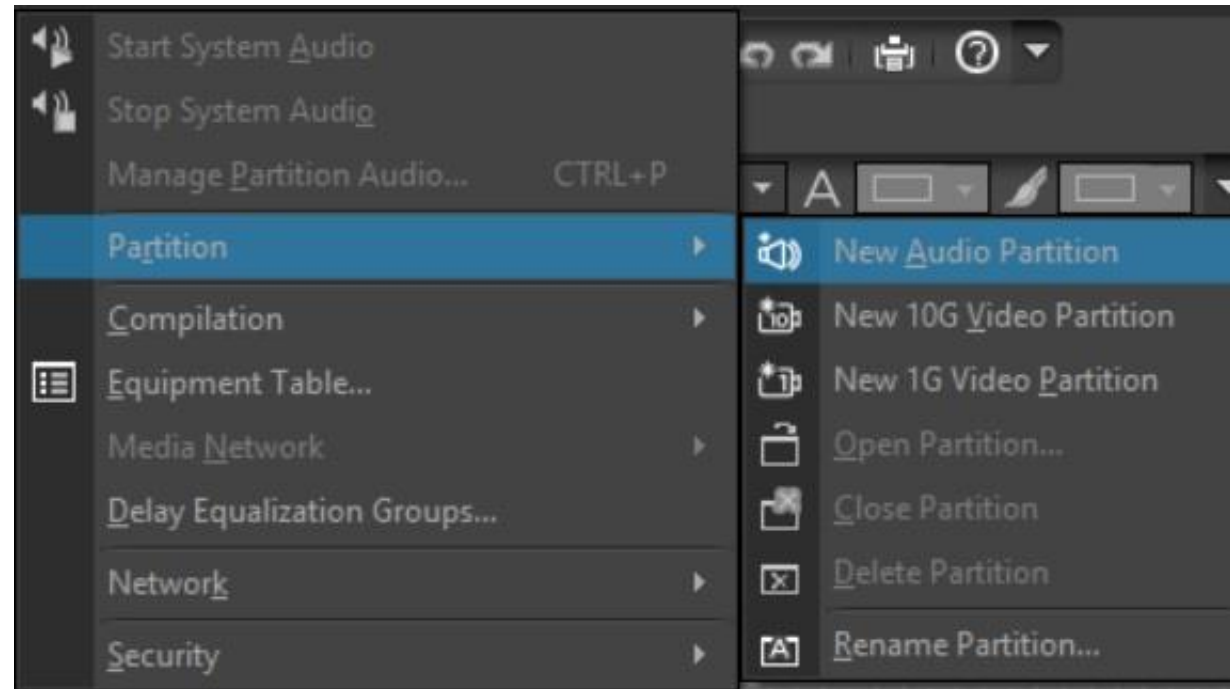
Start System Audio
Stop System Audio
Manage Partition Audio... CTRL+P
Partition
Compilation
Equipment Table...
Media Network
Delay Equalization Groups...
Network
Security

A

New Audio Partition
New 10G Video Partition
New 1G Video Partition
Open Partition...
Close Partition
Delete Partition
Rename Partition...